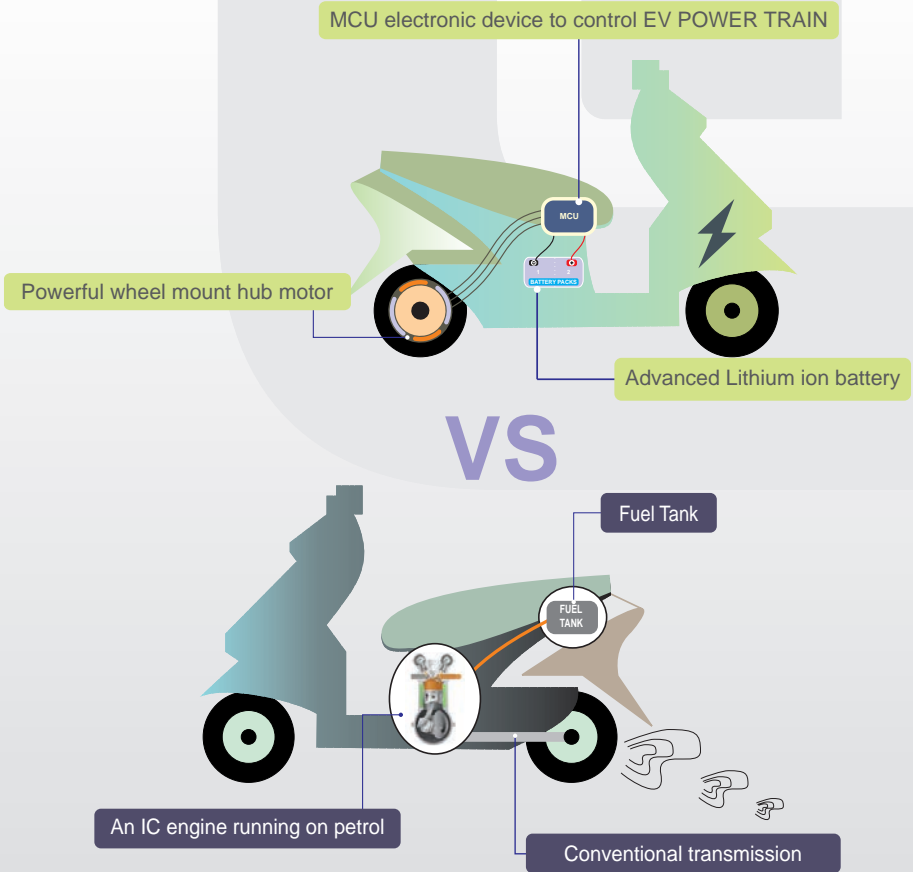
MCU electronic device to control EV POWER TRAIN

MCU

BATTERY PACKS

Powerful wheel mount hub motor

Advanced Lithium ion battery

VS

Fuel Tank

FUEL TANK

An IC engine running on petrol

Conventional transmission